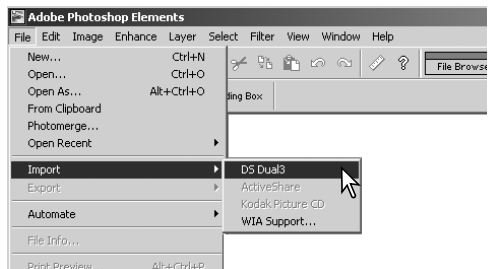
Adobe Photoshop Elements
File Edit Image Enhance Layer Select Filter View Window Help
File Browse
New... Ctrl+N
Open... Ctrl+O
Open As... Alt+Ctrl+O
From Clipboard
Photomerge...
Open Recent
ding Box
Import
Export
Automate
File Info...
Print Preview Alt+Ctrl+P
DS Dual3
ActiveShare
Kodak Picture CD
WIA Support...